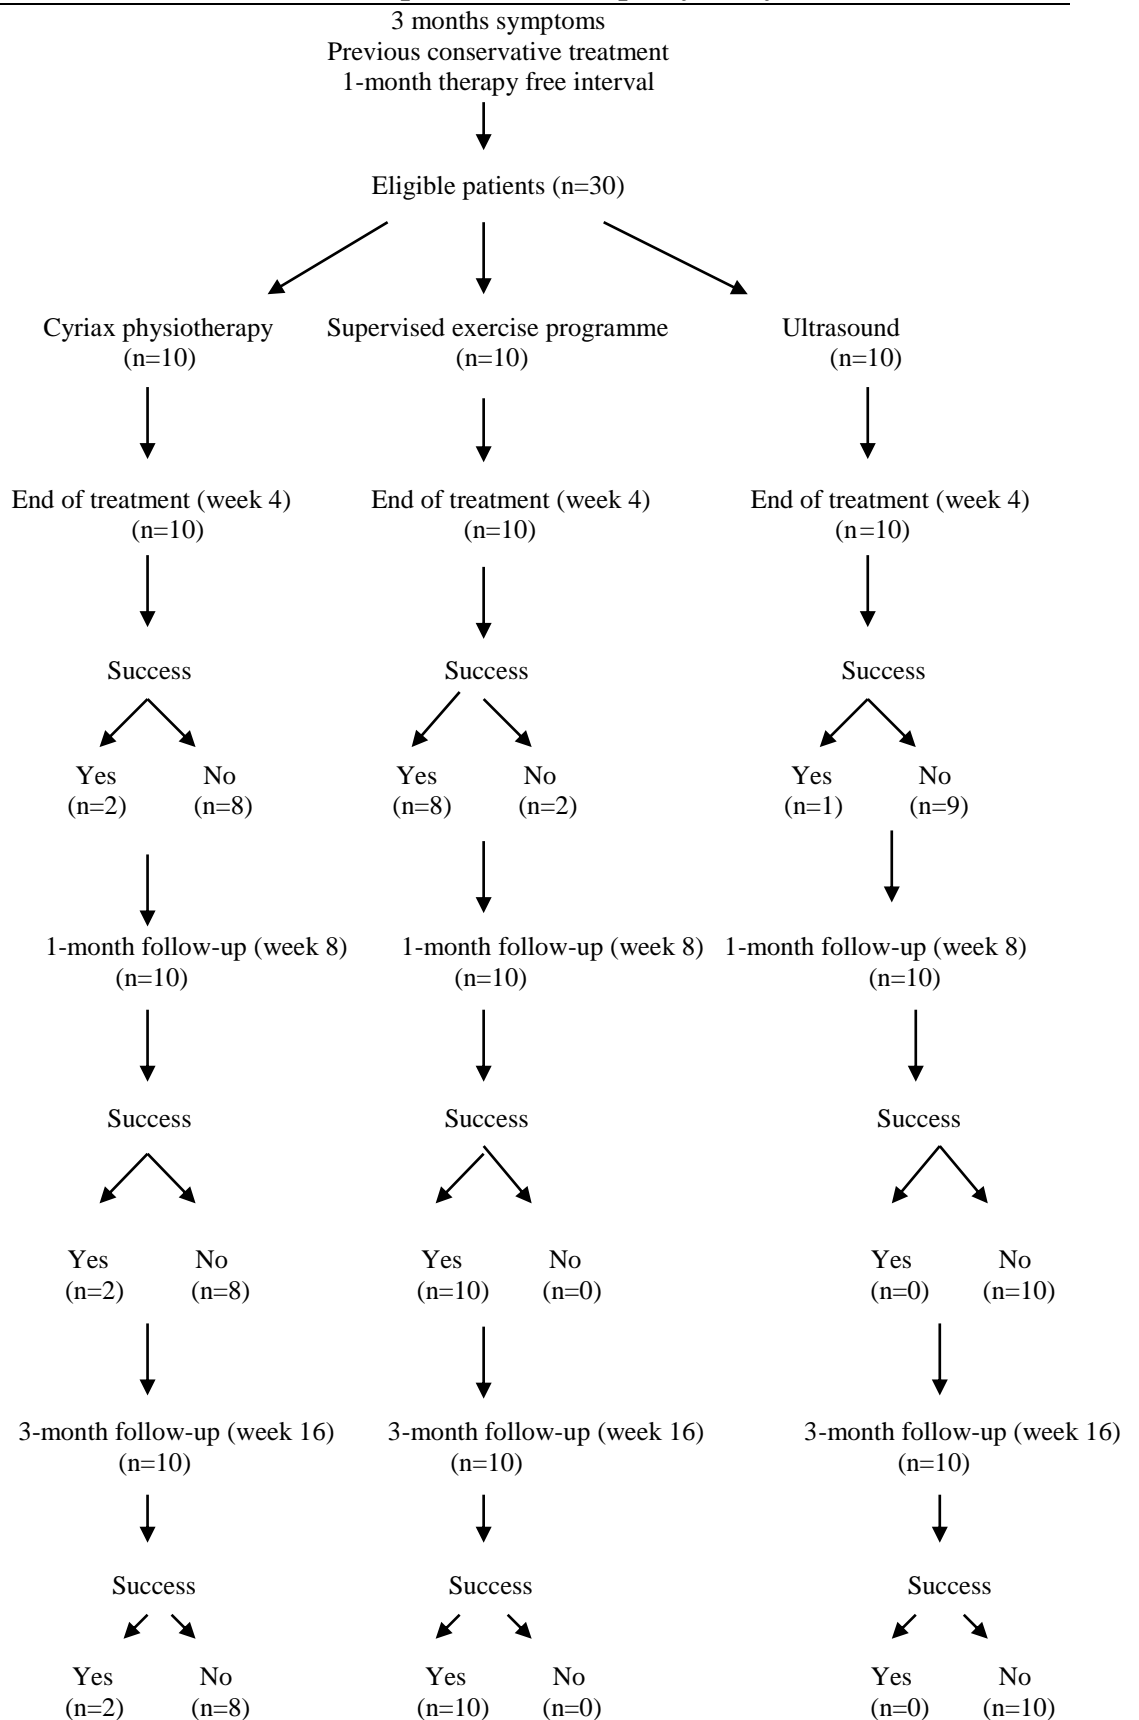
3 months symptoms
Previous conservative treatment
1-month therapy free interval

Eligible patients (n=30)

Cyriax physiotherapy (n=10)

End of treatment (week 4) (n=10)

Success

Yes (n=2)
No (n=8)

1-month follow-up (week 8) (n=10)

Success

Yes (n=2)
No (n=8)

3-month follow-up (week 16) (n=10)

Success

Yes (n=2)
No (n=8)

Supervised exercise programme (n=10)

End of treatment (week 4) (n=10)

Success

Yes (n=8)
No (n=2)

1-month follow-up (week 8) (n=10)

Success

Yes (n=10)
No (n=0)

3-month follow-up (week 16) (n=10)

Success

Yes (n=10)
No (n=0)

Ultrasound (n=10)

End of treatment (week 4) (n=10)

Success

Yes (n=1)
No (n=9)

1-month follow-up (week 8) (n=10)

Success

Yes (n=0)
No (n=10)

3-month follow-up (week 16) (n=10)

Success

Yes (n=0)
No (n=10)